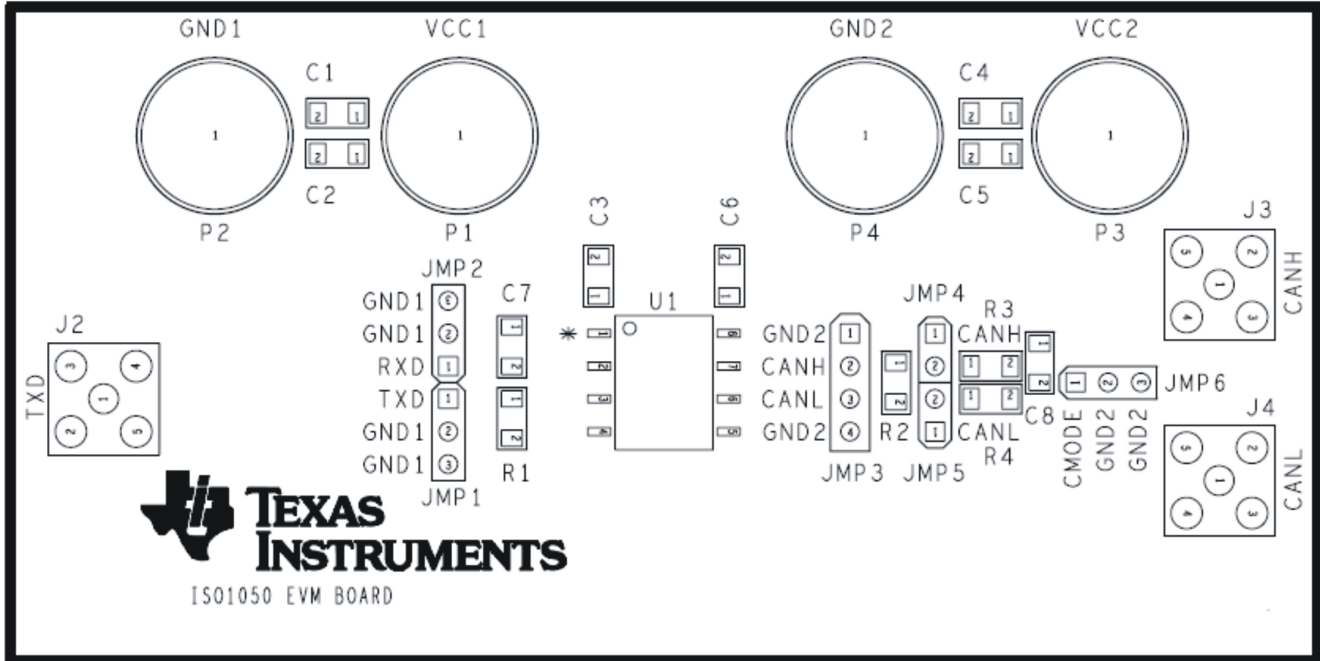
GND1 VCC1 GND2 VCC2

C1
2 1
2 1
C2

C4
2 1
2 1
C5

1 1 1 1

P2 P1 P4 P3

C3 C6
2 2
1 1

J3
5 2
1
4 3
CANH

JMP2
GND1 3
GND1 2
RXD 1
TXD 1
GND1 2
GND1 3
JMP1

C7
1
2
1
2
R1

U1
1 8
2 7
3 6
4 5

GND2 1
CANH 2
CANL 3
GND2 4
JMP3

R2
1
2

JMP4
1
2
2
1
JMP5

R3
CANH
1 2
1 2
CANL
R4

C8
1
2

1 2 3 JMP6
CMODE GND2 GND2

J4
5 2
1
4 3
CANL

J2
TXD
3 4
1
2 5

TEXAS INSTRUMENTS

ISO1050 EVM BOARD